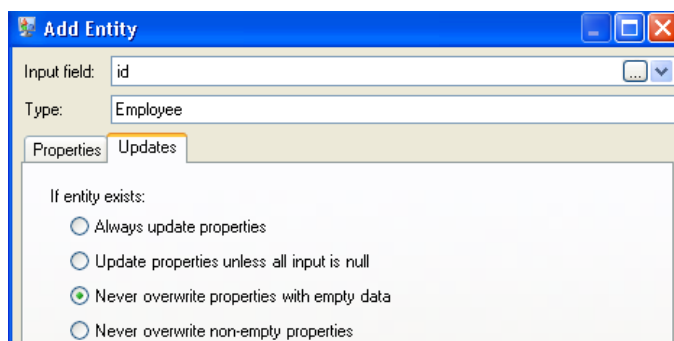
Add Entity

Input field: id ...

Type: Employee

Properties Updates

If entity exists:

Always update properties

Update properties unless all input is null

Never overwrite properties with empty data

Never overwrite non-empty properties